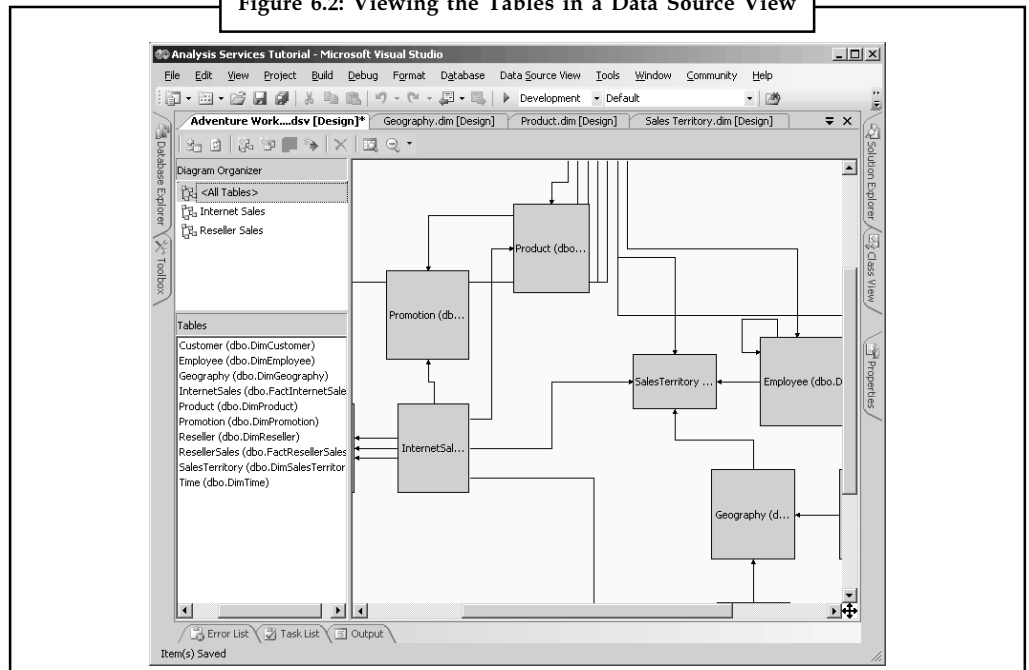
Figure 6.2: Viewing the Tables in a Data Source View

Analysis Services Tutorial - Microsoft Visual Studio

File Edit View Project Build Debug Format Database Data Source View Tools Window Community Help

Development Default

Adventure Work....dsv [Design]* Geography.dim [Design] Product.dim [Design] Sales Territory.dim [Design]

Database Explorer
Toolbox

Diagram Organizer
<All Tables>
Internet Sales
Reseller Sales

Tables
Customer (dbo.DimCustomer)
Employee (dbo.DimEmployee)
Geography (dbo.DimGeography)
InternetSales (dbo.FactInternetSale
Product (dbo.DimProduct)
Promotion (dbo.DimPromotion)
Reseller (dbo.DimReseller)
ResellerSales (dbo.FactResellerSales
SalesTerritory (dbo.DimSalesTerritor
Time (dbo.DimTime)

Product (dbo...
Promotion (db...
SalesTerritory ...
Employee (dbo.D
InternetSal...
Geography (d...

Solution Explorer
Class View
Properties

Error List Task List Output

Item(s) Saved